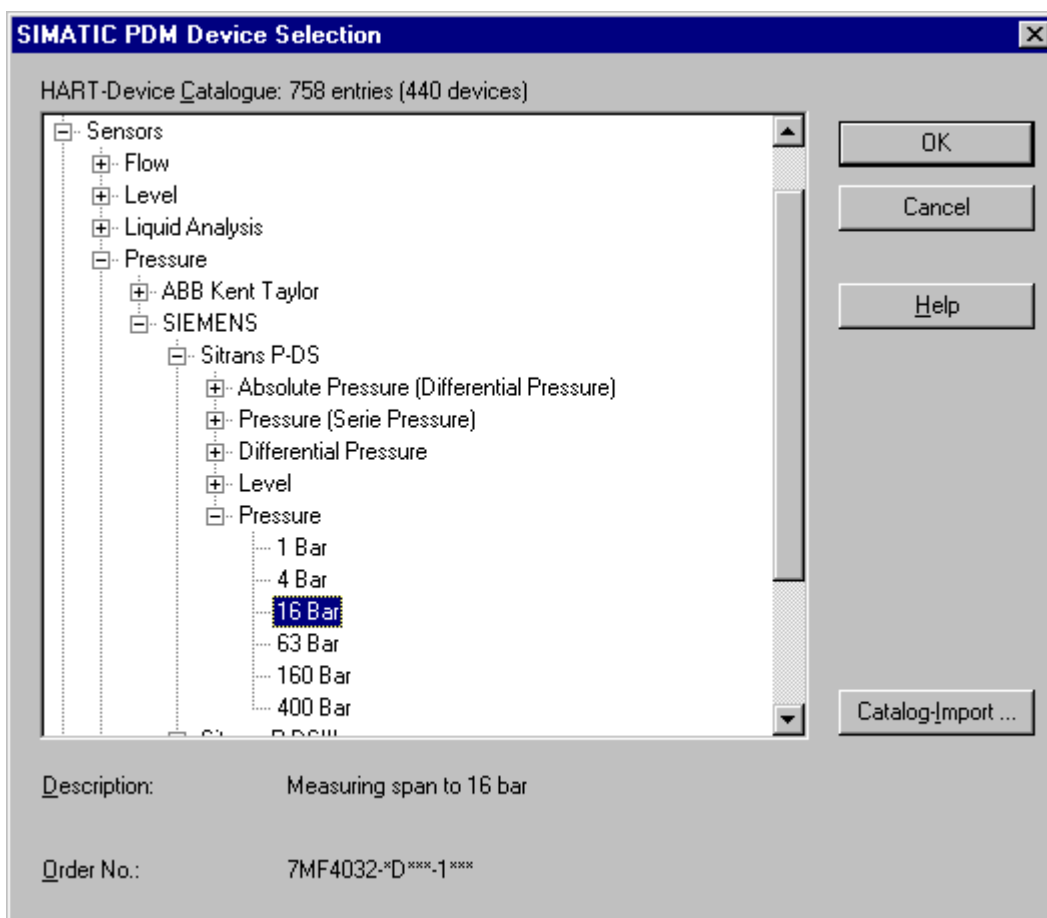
SIMATIC PDM Device Selection

HART-Device Catalogue: 758 entries (440 devices)

Sensors
Flow
Level
Liquid Analysis
Pressure
ABB Kent Taylor
SIEMENS
Sitrans P-DS
Absolute Pressure (Differential Pressure)
Pressure (Serie Pressure)
Differential Pressure
Level
Pressure
1 Bar
4 Bar
16 Bar
63 Bar
160 Bar
400 Bar
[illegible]

OK

Cancel

Help

Catalog-Import ...

Description: Measuring span to 16 bar

Order No.: 7MF4032-*D***-1***